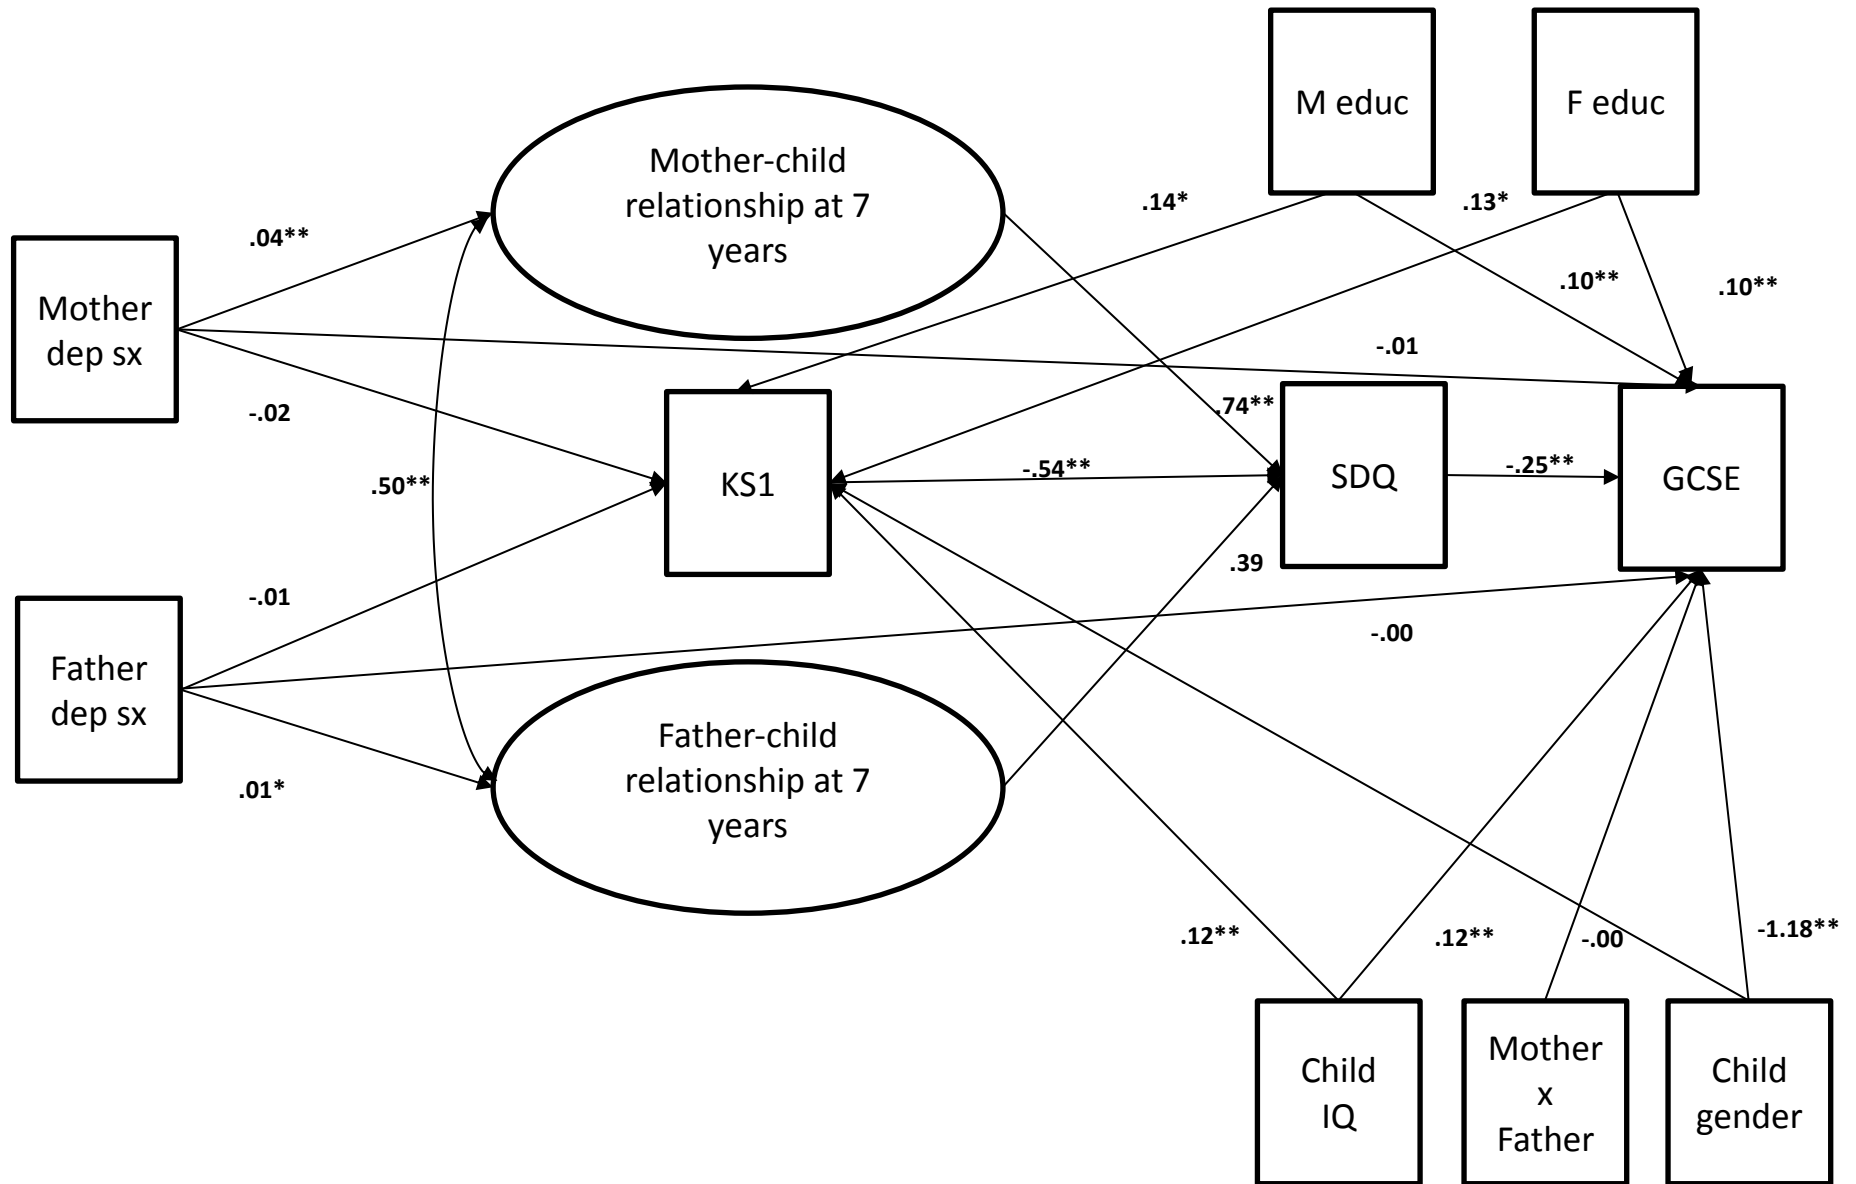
M educ

F educ

Mother-child relationship at 7 years

.14*

.13*

.04**

Mother dep sx

.10**

.10**

-.01

-.02

.74**

KS1

SDQ

GCSE

.50**

-.54**

-.25**

.39

-.01

Father dep sx

-.00

Father-child relationship at 7 years

.01*

.12**

.12**

-.00

-1.18**

Child IQ

Mother x Father

Child gender